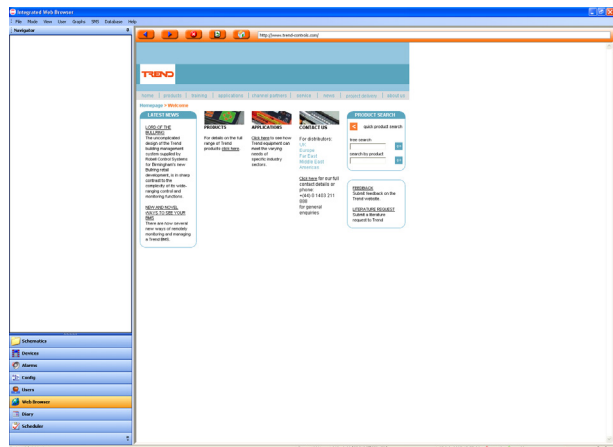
Integrated Web Browser

File Mode View User Graphs BMS Database Help

Navigator

http://www.trend-controls.com/

TREND

home | products | training | applications | channel partners | service | news | project gallery | about us

Homepage > Welcome

LATEST NEWS

LORD OF THE BULLRING
The uncomplicated design of the Trend building management system supplied by Robell Control Systems for Birmingham's new Bullring retail development, is in sharp contrast to the complexity of its wide-ranging control and monitoring functions.

NEW AND NOVEL WAYS TO SEE YOUR BMS
There are now several new ways of remotely monitoring and managing a Trend BMS.

PRODUCTS

For details on the full range of Trend products click here

APPLICATIONS

Click here to see how Trend equipment can meet the varying needs of specific industry sectors.

CONTACT US

For distributors:
UK
Europe
Far East
Middle East
Americas

Click here for our full contact details or phone:
+(44)(0) 1403 211 888
for general enquiries

PRODUCT SEARCH

quick product search

free search

go

search by product

go

FEEDBACK
Submit feedback on the Trend website.

LITERATURE REQUEST
Submit a literature request to Trend.

Schematics
Devices
Alarms
Config
Users
Web Browser
Diary
Scheduler